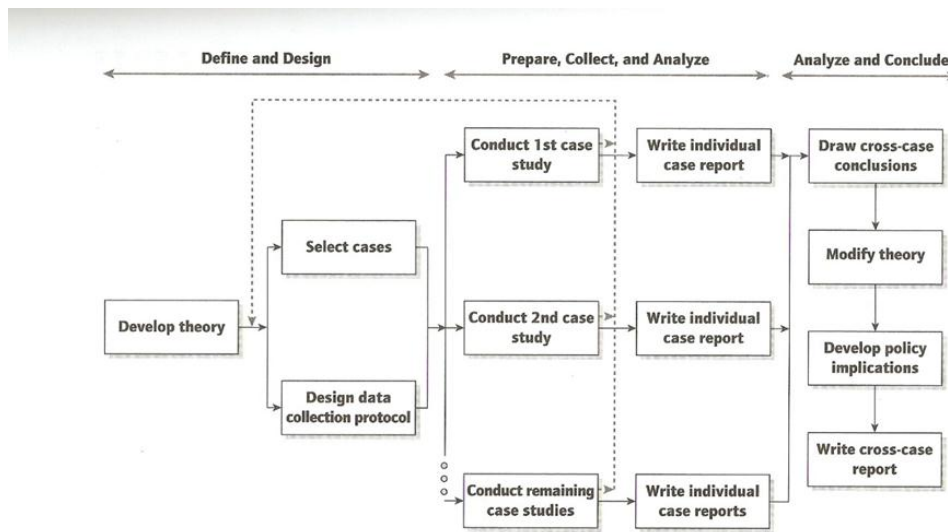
Define and Design

Prepare, Collect, and Analyze

Analyze and Conclude

Develop theory

Select cases

Design data collection protocol

Conduct 1st case study

Conduct 2nd case study

Conduct remaining case studies

Write individual case report

Write individual case report

Write individual case reports

Draw cross-case conclusions

Modify theory

Develop policy implications

Write cross-case report